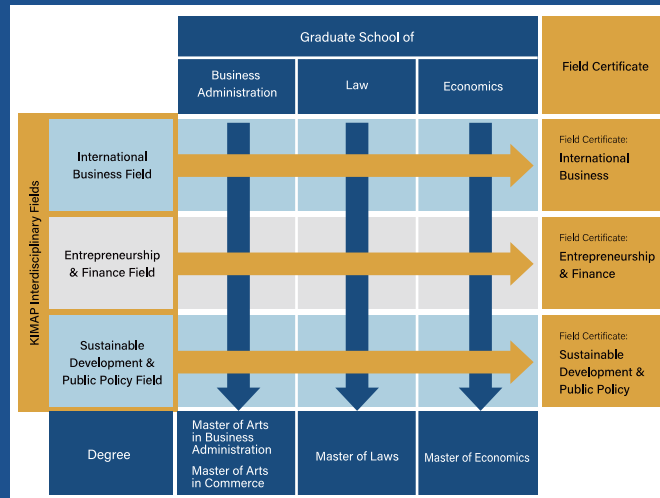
| | Graduate School of | | | Field Certificate |
|---|---|---|---|---|
| | Business Administration | Law | Economics | |
| KIMAP Interdisciplinary Fields: International Business Field | | | | Field Certificate: International Business |
| Entrepreneurship & Finance Field | | | | Field Certificate: Entrepreneurship & Finance |
| Sustainable Development & Public Policy Field | | | | Field Certificate: Sustainable Development & Public Policy |
| Degree | Master of Arts in Business Administration Master of Arts in Commerce | Master of Laws | Master of Economics | |